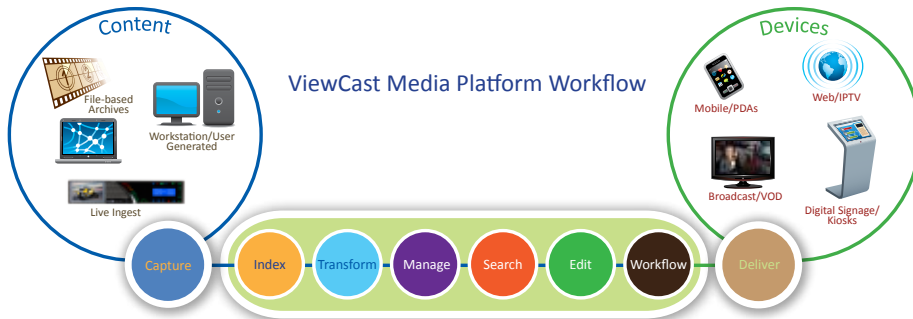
Content

File-based Archives

Workstation/User Generated

Live Ingest

ViewCast Media Platform Workflow

Devices

Mobile/PDAs

Web/IPTV

Broadcast/VOD

Digital Signage/ Kiosks

Capture

Index

Transform

Manage

Search

Edit

Workflow

Deliver